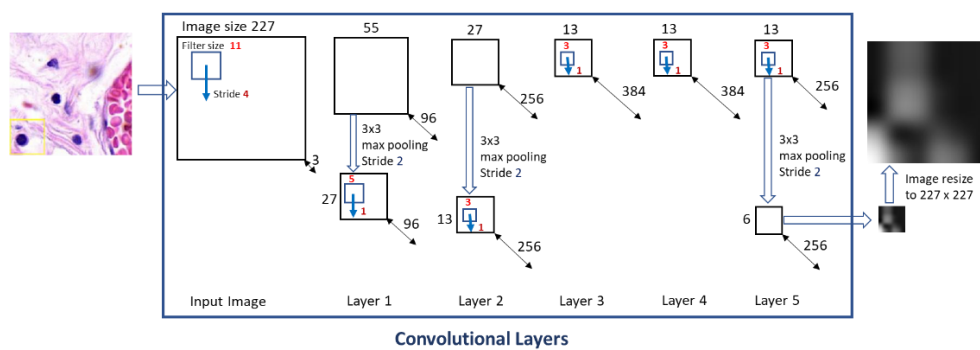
Image size 227
Filter size 11
Stride 4
3
Input Image

55
96
3x3 max pooling Stride 2
27
5
1
96
Layer 1

27
256
3x3 max pooling Stride 2
13
3
1
256
Layer 2

13
3
1
384
Layer 3

13
3
1
384
Layer 4

13
3
1
256
3x3 max pooling Stride 2
6
256
Layer 5

Image resize to 227 x 227

Convolutional Layers